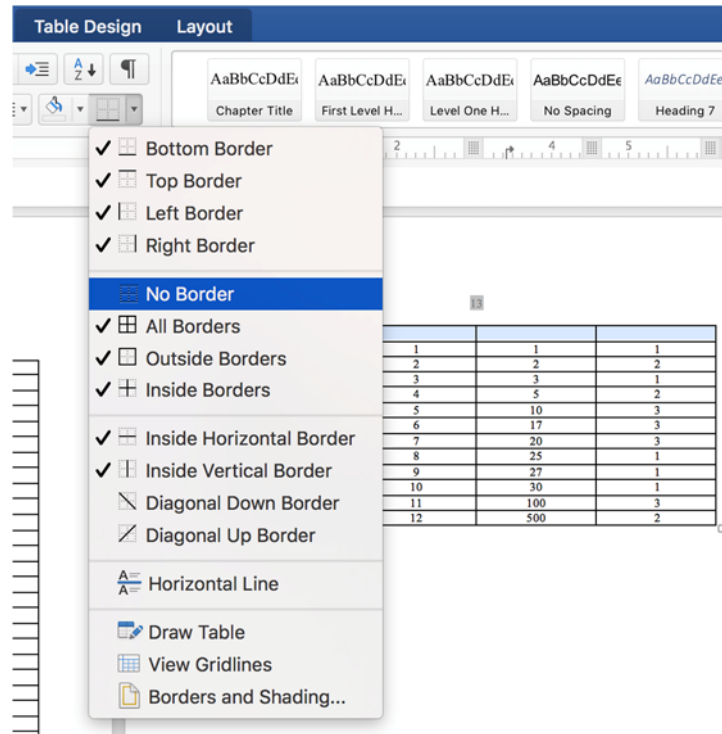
Table Design Layout

AaBbCcDdEe Chapter Title
AaBbCcDdEe First Level H...
AaBbCcDdEe Level One H...
AaBbCcDdEe No Spacing
AaBbCcDdEe Heading 7

✓ Bottom Border
✓ Top Border
✓ Left Border
✓ Right Border
No Border
✓ All Borders
✓ Outside Borders
✓ Inside Borders
✓ Inside Horizontal Border
✓ Inside Vertical Border
Diagonal Down Border
Diagonal Up Border
Horizontal Line
Draw Table
View Gridlines
Borders and Shading...

13

| | | |
|---|---|---|
| 1 | 1 | 1 |
| 2 | 2 | 2 |
| 3 | 3 | 1 |
| 4 | 5 | 2 |
| 5 | 10 | 3 |
| 6 | 17 | 3 |
| 7 | 20 | 3 |
| 8 | 25 | 1 |
| 9 | 27 | 1 |
| 10 | 30 | 1 |
| 11 | 100 | 3 |
| 12 | 500 | 2 |